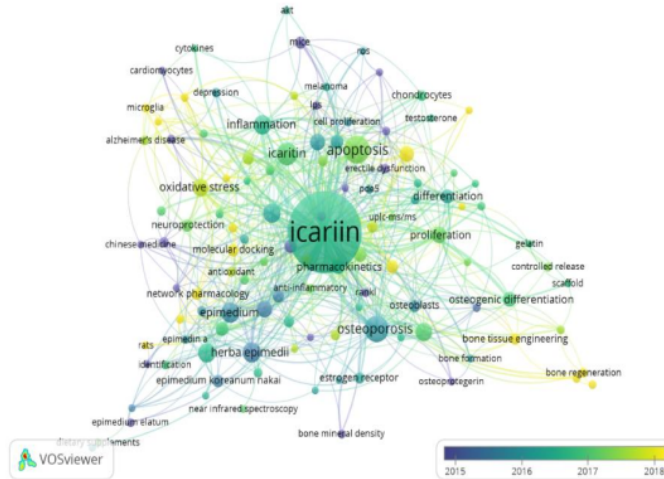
akt
mice
cytokines
ros
cardiomyocytes
melanoma
chondrocytes
depression
lps
microglia
testosterone
cell proliferation
inflammation
alzheimer's disease
apoptosis
icaritin
erectile dysfunction
oxidative stress
pcos
differentiation
icariin
neuroprotection
uplc-ms/ms
proliferation
chinese medicine
molecular docking
gelatin
antioxidant
pharmacokinetics
controlled release
network pharmacology
anti-inflammatory
rankl
osteogenic differentiation
scaffold
epimedium
osteoblasts
osteoporosis
bone tissue engineering
rats
epimedin a
herba epimedii
identification
bone formation
bone regeneration
epimedium koreanum nakai
estrogen receptor
osteoprotegerin
near infrared spectroscopy
epimedium elatum
dietary supplements
bone mineral density
VOSviewer
2015
2016
2017
2018